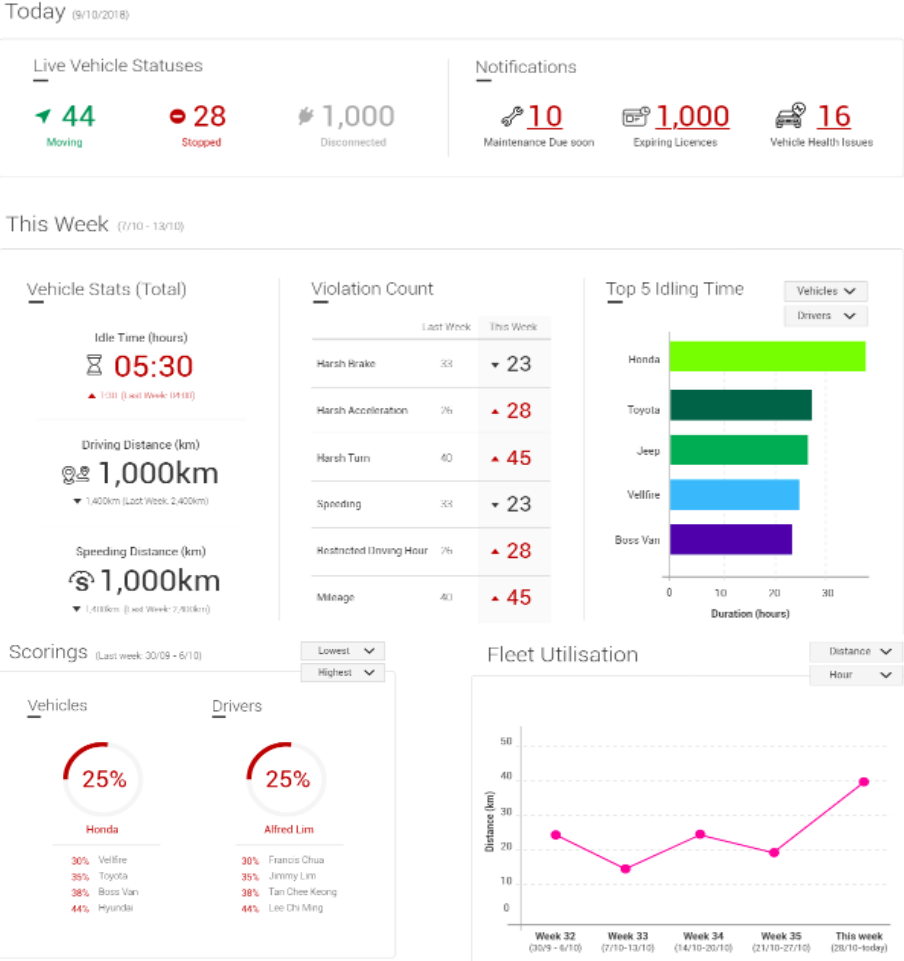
Today (9/10/2018)

Live Vehicle Statuses

44
Moving

28
Stopped

1,000
Disconnected

Notifications

10
Maintenance Due soon

1,000
Expiring Licences

16
Vehicle Health Issues

This Week (7/10 - 13/10)

Vehicle Stats (Total)

Idle Time (hours)
05:30
▲ 1:00 (Last Week 04:30)

Driving Distance (km)
1,000km
▼ 1,400km (Last Week 2,400km)

Speeding Distance (km)
1,000km
▼ 1,400km (Last Week 2,400km)

Violation Count

| | Last Week | This Week |
|---|---|---|
| Harsh Brake | 33 | ▼ 23 |
| Harsh Acceleration | 26 | ▲ 28 |
| Harsh Turn | 40 | ▲ 45 |
| Speeding | 33 | ▼ 23 |
| Restricted Driving Hour | 26 | ▲ 28 |
| Mileage | 40 | ▲ 45 |

Top 5 Idling Time

Vehicles
Drivers

Honda
Toyota
Jeep
Vellfire
Boss Van

0 10 20 30
Duration (hours)

Scorings (Last week: 30/09 - 6/10)

Lowest
Highest

Vehicles
25%
Honda
30% Vellfire
35% Toyota
38% Boss Van
44% Hyundai

Drivers
25%
Alfred Lim
30% Francis Chua
35% Jimmy Lim
38% Tan Chee Keong
44% Lee Chi Ming

Fleet Utilisation

Distance
Hour

50
40
30
20
10
0
Distance (km)

Week 32 (30/9 - 6/10)
Week 33 (7/10-13/10)
Week 34 (14/10-20/10)
Week 35 (21/10-27/10)
This week (28/10-today)